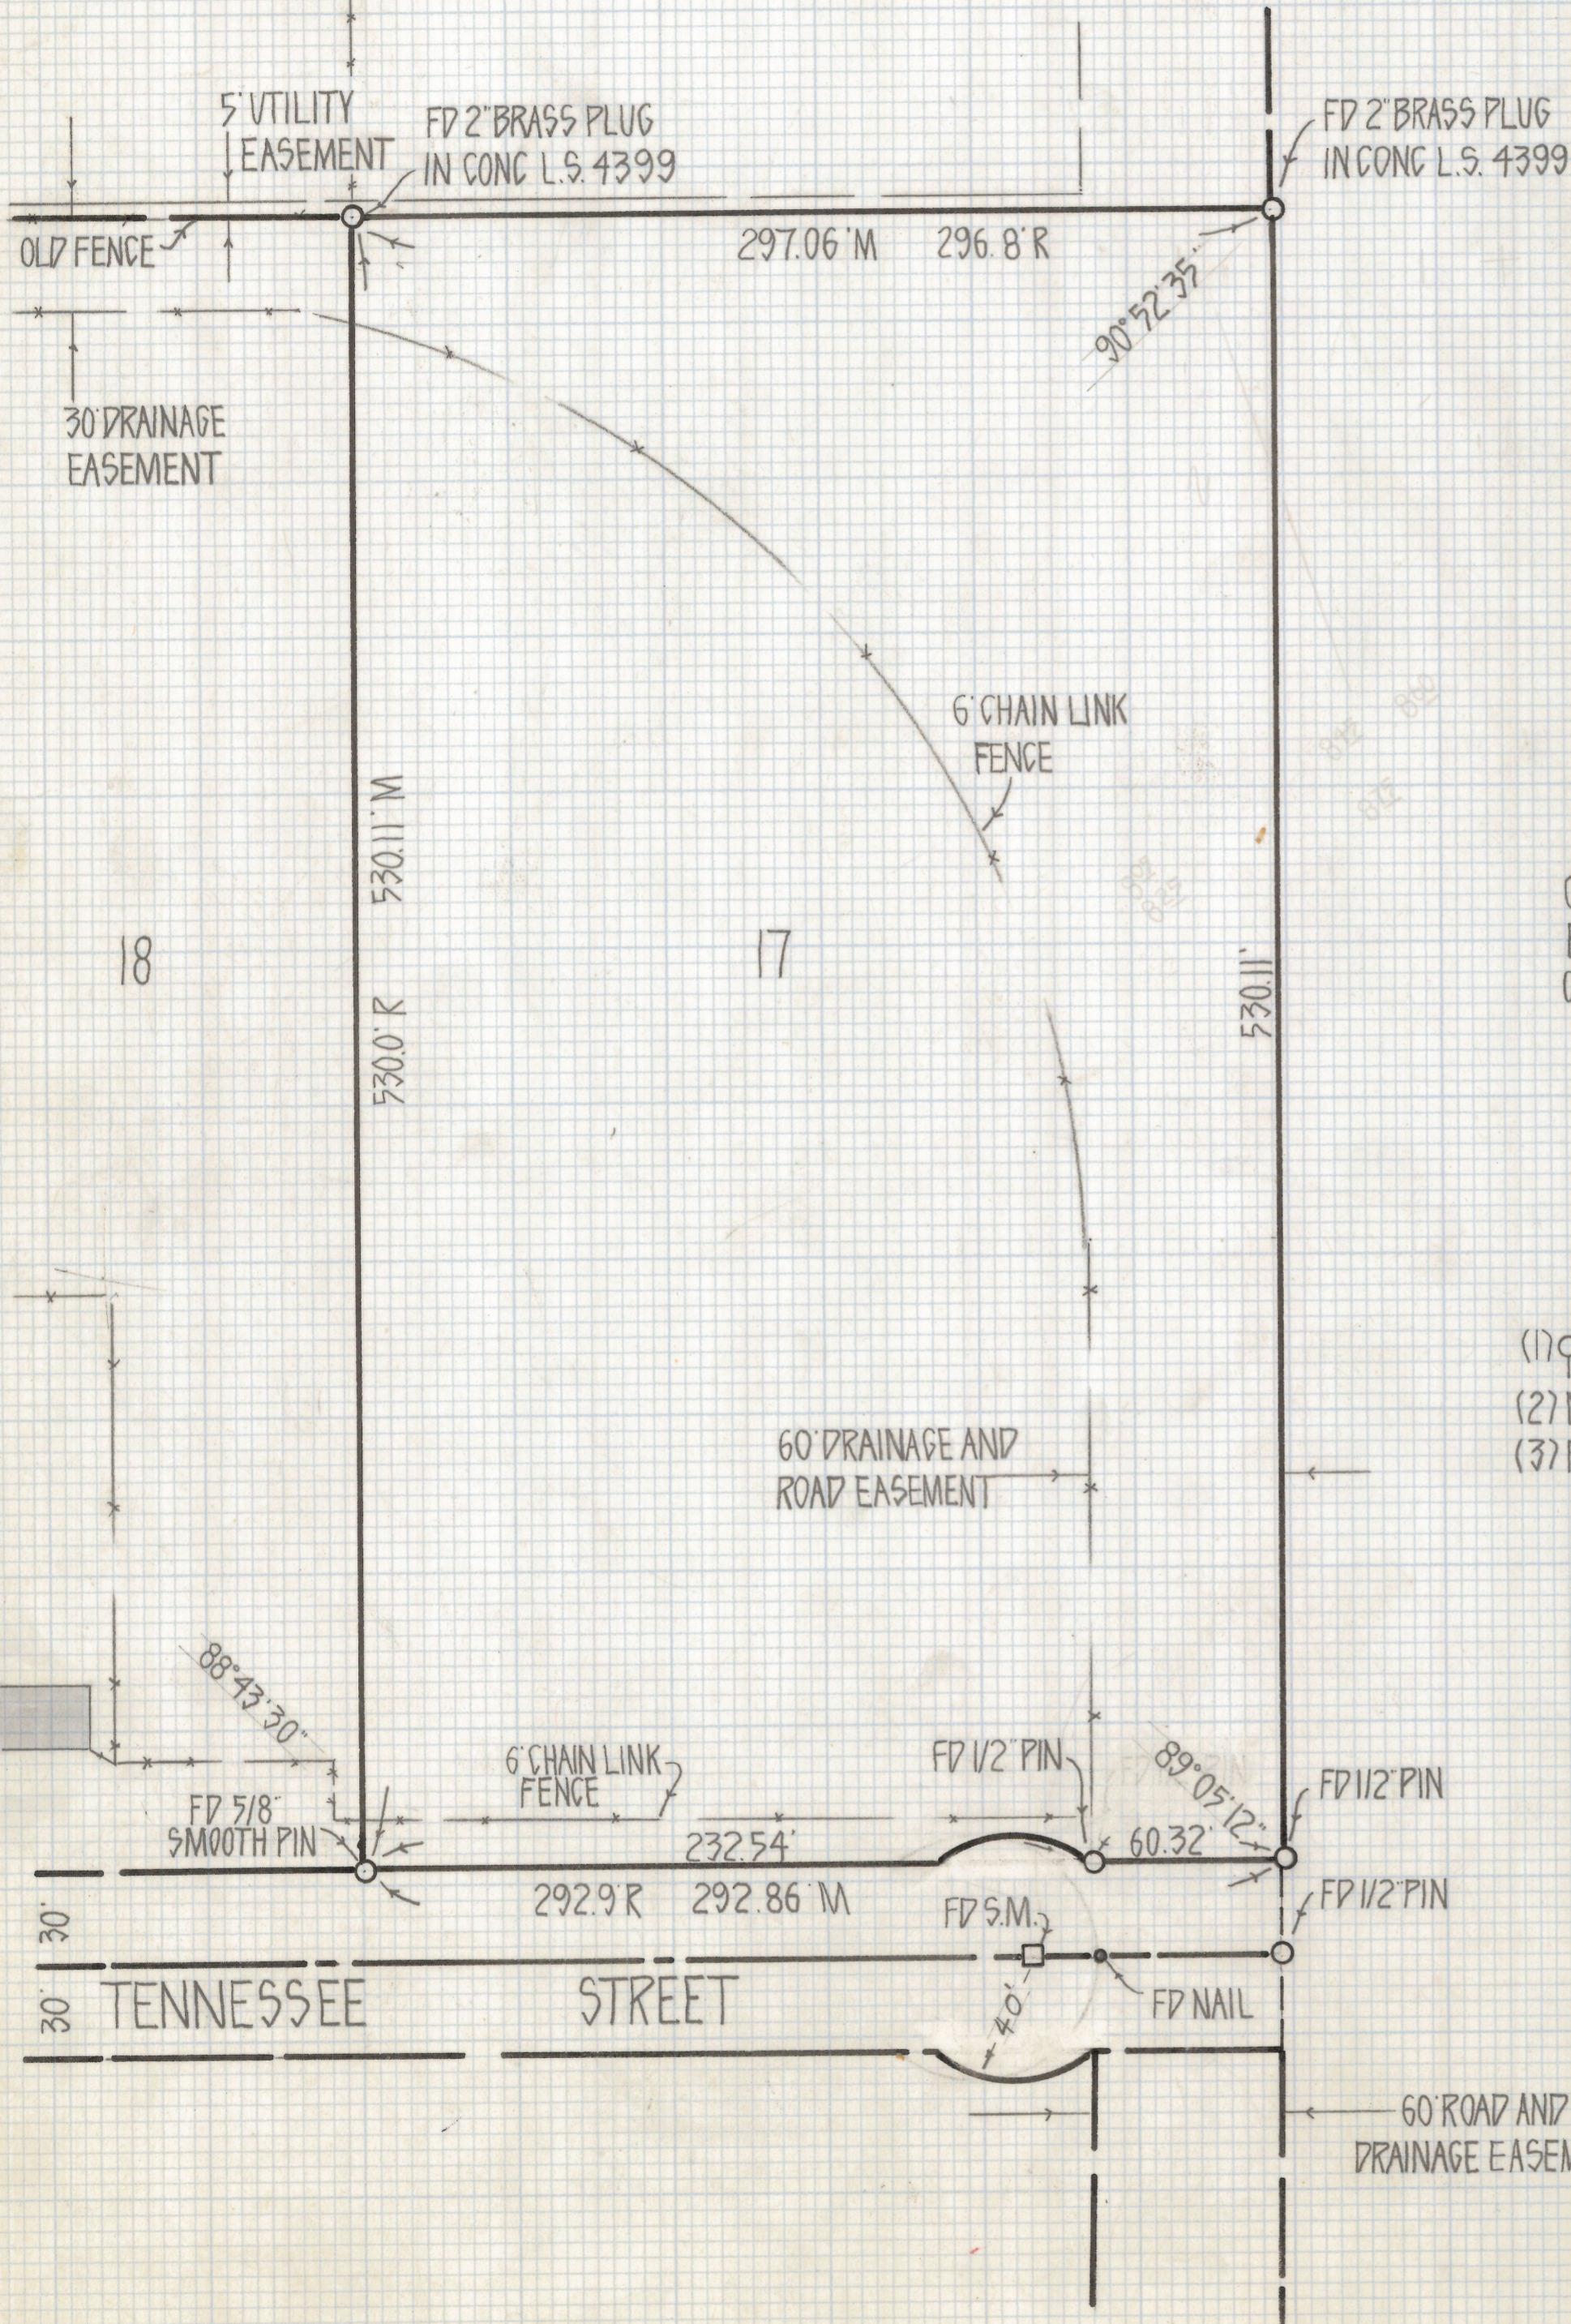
5' UTILITY EASEMENT

FD 2" BRASS PLUG IN CONC L.S. 4399

FD 2" BRASS PLUG IN CONC L.S. 4399

OLD FENCE

297.06' M 296.8' R

90°52'35"

30' DRAINAGE EASEMENT

6' CHAIN LINK FENCE

530.11' M

530.0' R

18

17

530.11'

(1)
(2)
(3)

60' DRAINAGE AND ROAD EASEMENT

88°43'30"

6' CHAIN LINK FENCE

FD 1/2" PIN

89°05'12"

FD 1/2" PIN

FD 5/8" SMOOTH PIN

232.54'

60.32'

292.9' R 292.86' M

FD 1/2" PIN

FD S.M.

30'

30'

TENNESSEE STREET

FD NAIL

40'

60' ROAD AND DRAINAGE EASEM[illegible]